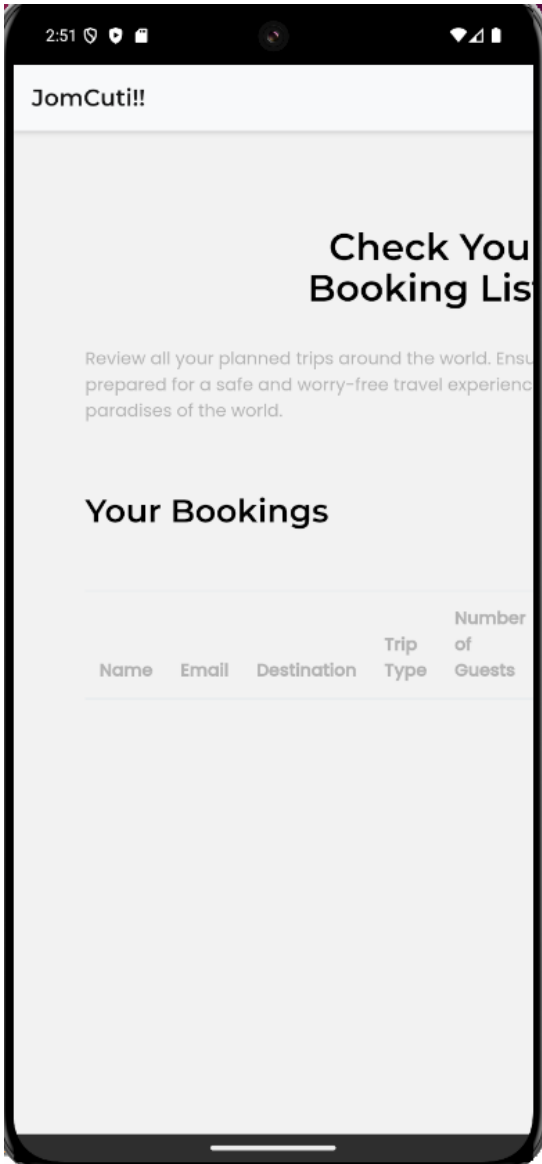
2:51

JomCuti!!

Check You
Booking Lis

Review all your planned trips around the world. Ensu prepared for a safe and worry-free travel experienc paradises of the world.

Your Bookings

| Name | Email | Destination | Trip Type | Number of Guests |
|---|---|---|---|---|